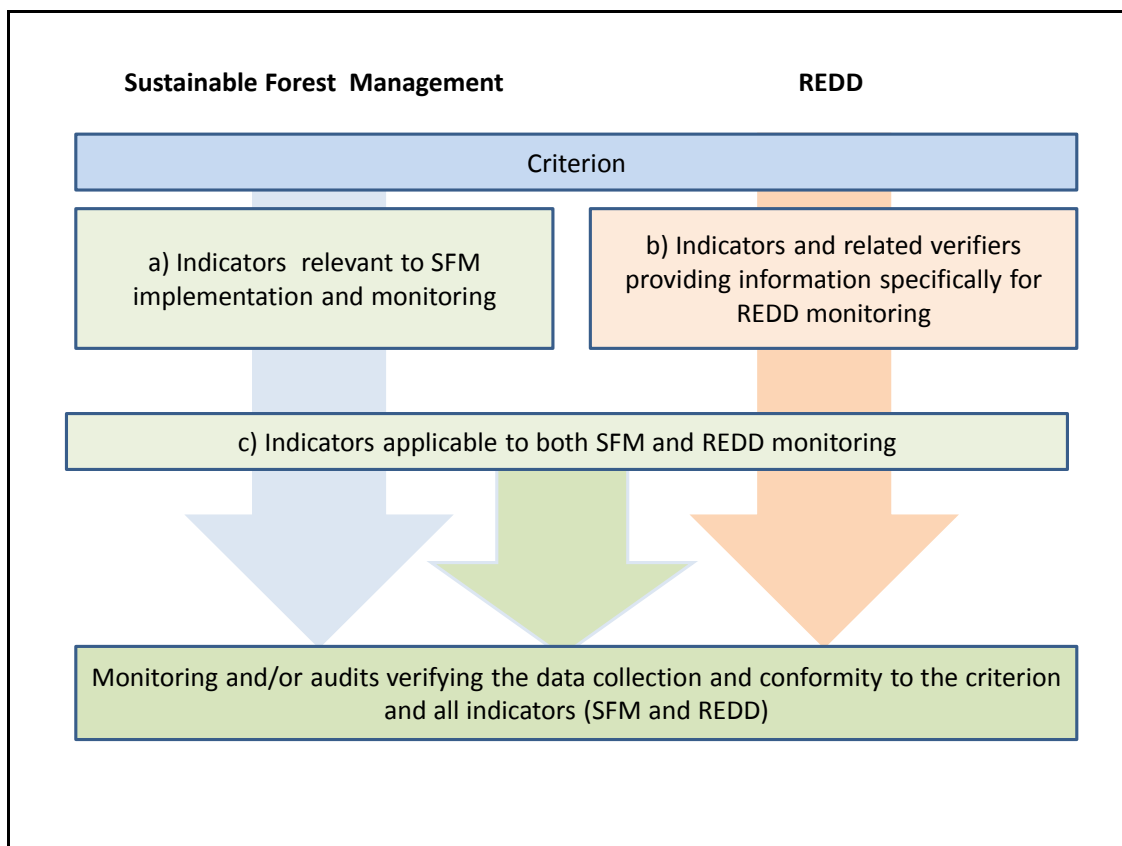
Sustainable Forest Management

REDD

Criterion

a) Indicators relevant to SFM implementation and monitoring

b) Indicators and related verifiers providing information specifically for REDD monitoring

c) Indicators applicable to both SFM and REDD monitoring

Monitoring and/or audits verifying the data collection and conformity to the criterion and all indicators (SFM and REDD)